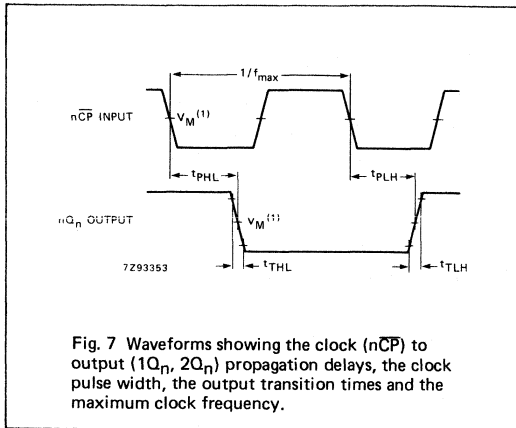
$1/f_{max}$

$n\overline{CP}$ INPUT

$V_M^{(1)}$

$t_{PHL}$

$t_{PLH}$

$nQ_n$ OUTPUT

$V_M^{(1)}$

7Z93353

$t_{THL}$

$t_{TLH}$

Fig. 7 Waveforms showing the clock ($n\overline{CP}$) to output ($1Q_n$, $2Q_n$) propagation delays, the clock pulse width, the output transition times and the maximum clock frequency.